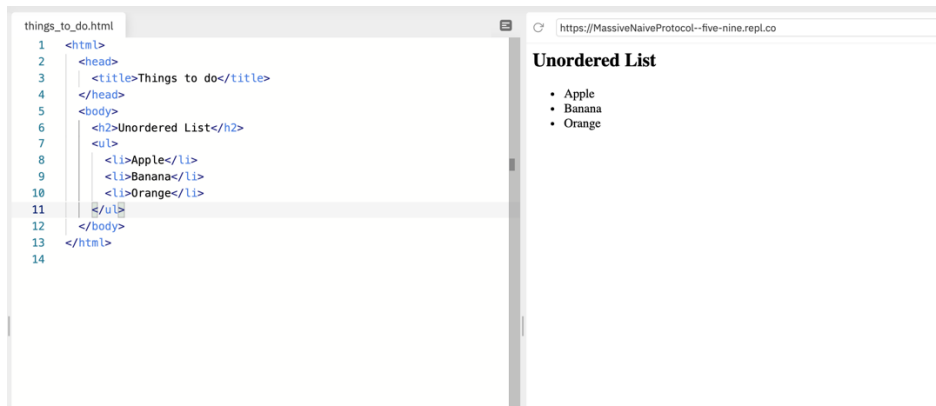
things_to_do.html

1 <html>
2 <head>
3 <title>Things to do</title>
4 </head>
5 <body>
6 <h2>Unordered List</h2>
7 <ul>
8 <li>Apple</li>
9 <li>Banana</li>
10 <li>Orange</li>
11 </ul>
12 </body>
13 </html>
14

https://MassiveNaiveProtocol--five-nine.repl.co

Unordered List

- Apple
- Banana
- Orange